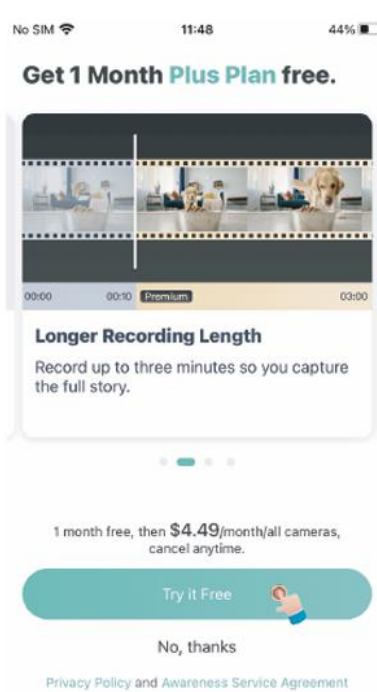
No SIM 11:48 44%

Get 1 Month Plus Plan free.

00:00 00:10 Premium 03:00

Longer Recording Length

Record up to three minutes so you capture the full story.

1 month free, then $4.49/month/all cameras, cancel anytime.

Try it Free

No, thanks

Privacy Policy and Awareness Service Agreement